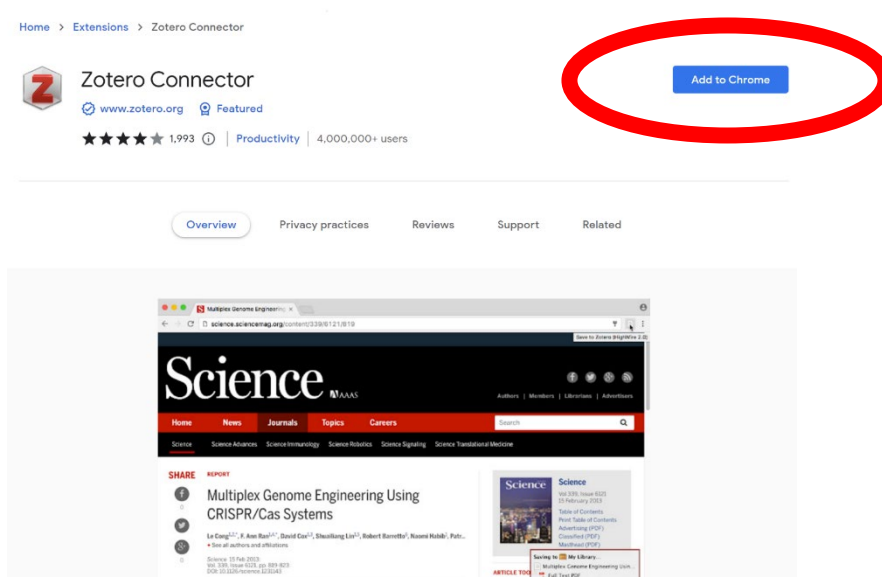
Home > Extensions > Zotero Connector

Zotero Connector

www.zotero.org Featured

1,993 | Productivity | 4,000,000+ users

Add to Chrome

Overview Privacy practices Reviews Support Related

Multiplex Genome Engineering ×

science.sciencemag.org/content/339/6121/819

Save to Zotero (HighWire 2.0)

Science AAAS

Authors | Members | Librarians | Advertisers

Home News Journals Topics Careers Search

Science Science Advances Science Immunology Science Robotics Science Signaling Science Translational Medicine

SHARE REPORT

Multiplex Genome Engineering Using CRISPR/Cas Systems

Le Cong, F. Ann Ran, David Cox, Shuailiang Lin, Robert Barretto, Naomi Habib, Patr...
+ See all authors and affiliations

Science 15 Feb 2013
Vol. 339, Issue 6121, pp. 819-823
DOI: 10.1126/science.1231143

Science
Vol 339, Issue 6121
15 February 2013
Table of Contents
Print Table of Contents
Advertising (PDF)
Classified (PDF)
Masthead (PDF)

Saving to My Library...
Multiplex Genome Engineering Usin...
Full Text PDF

ARTICLE TOO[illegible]